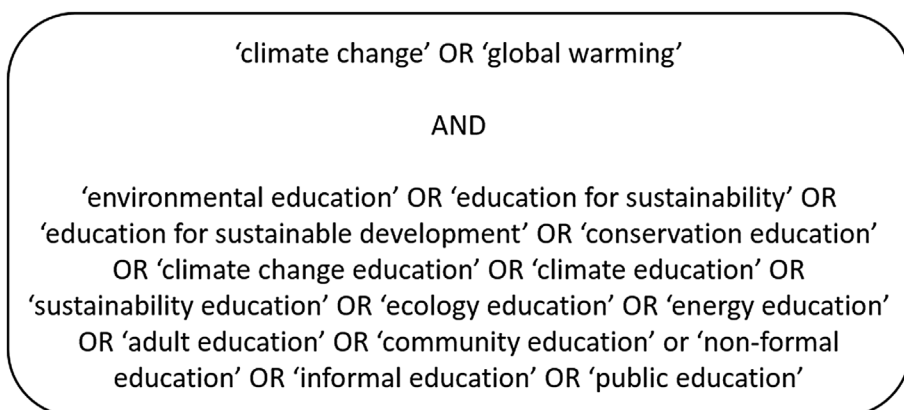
‘climate change’ OR ‘global warming’

AND

‘environmental education’ OR ‘education for sustainability’ OR ‘education for sustainable development’ OR ‘conservation education’ OR ‘climate change education’ OR ‘climate education’ OR ‘sustainability education’ OR ‘ecology education’ OR ‘energy education’ OR ‘adult education’ OR ‘community education’ or ‘non-formal education’ OR ‘informal education’ OR ‘public education’